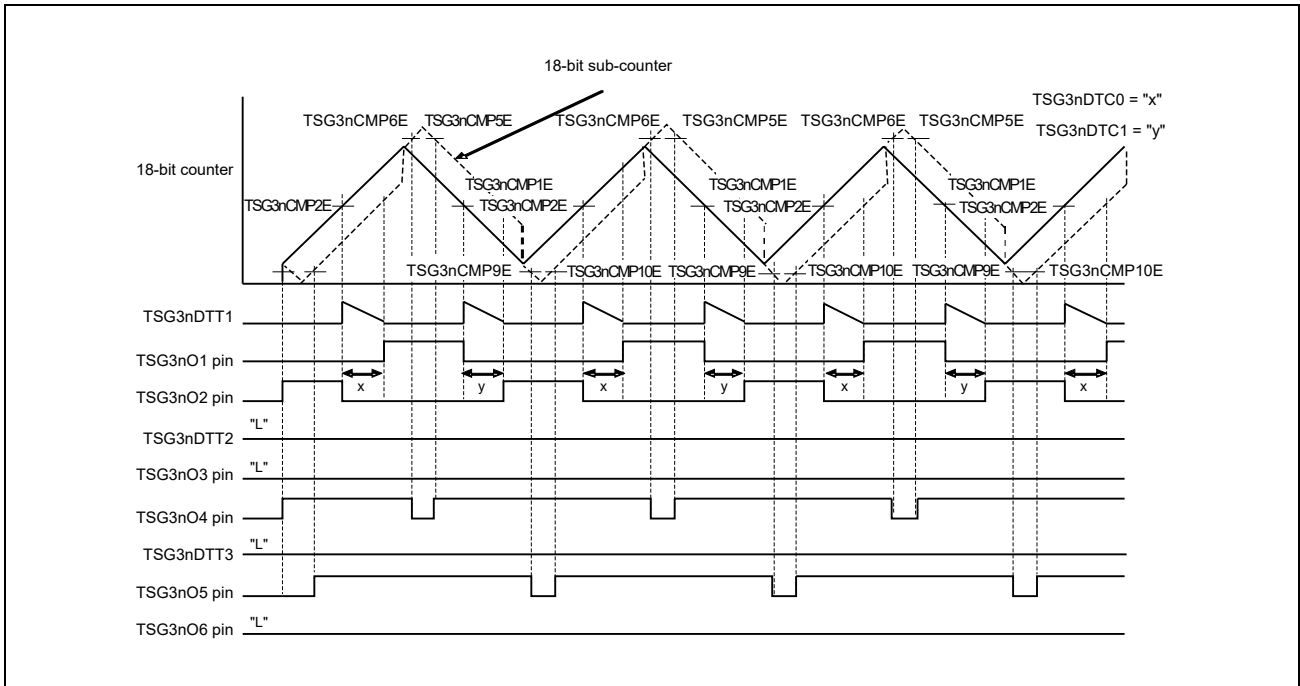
18-bit sub-counter

TSG3nDTC0 = "x"
TSG3nDTC1 = "y"

TSG3nCMP6E TSG3nCMP5E TSG3nCMP6E TSG3nCMP5E TSG3nCMP6E TSG3nCMP5E

18-bit counter

TSG3nCMP1E TSG3nCMP1E TSG3nCMP1E
TSG3nCMP2E TSG3nCMP2E TSG3nCMP2E TSG3nCMP2E TSG3nCMP2E

TSG3nCMP9E TSG3nCMP10E TSG3nCMP9E TSG3nCMP10E TSG3nCMP9E TSG3nCMP10E

TSG3nDTT1

TSG3nO1 pin

TSG3nO2 pin

x y x y x y x

"L"
TSG3nDTT2

"L"
TSG3nO3 pin

TSG3nO4 pin

"L"
TSG3nDTT3

TSG3nO5 pin

"L"
TSG3nO6 pin